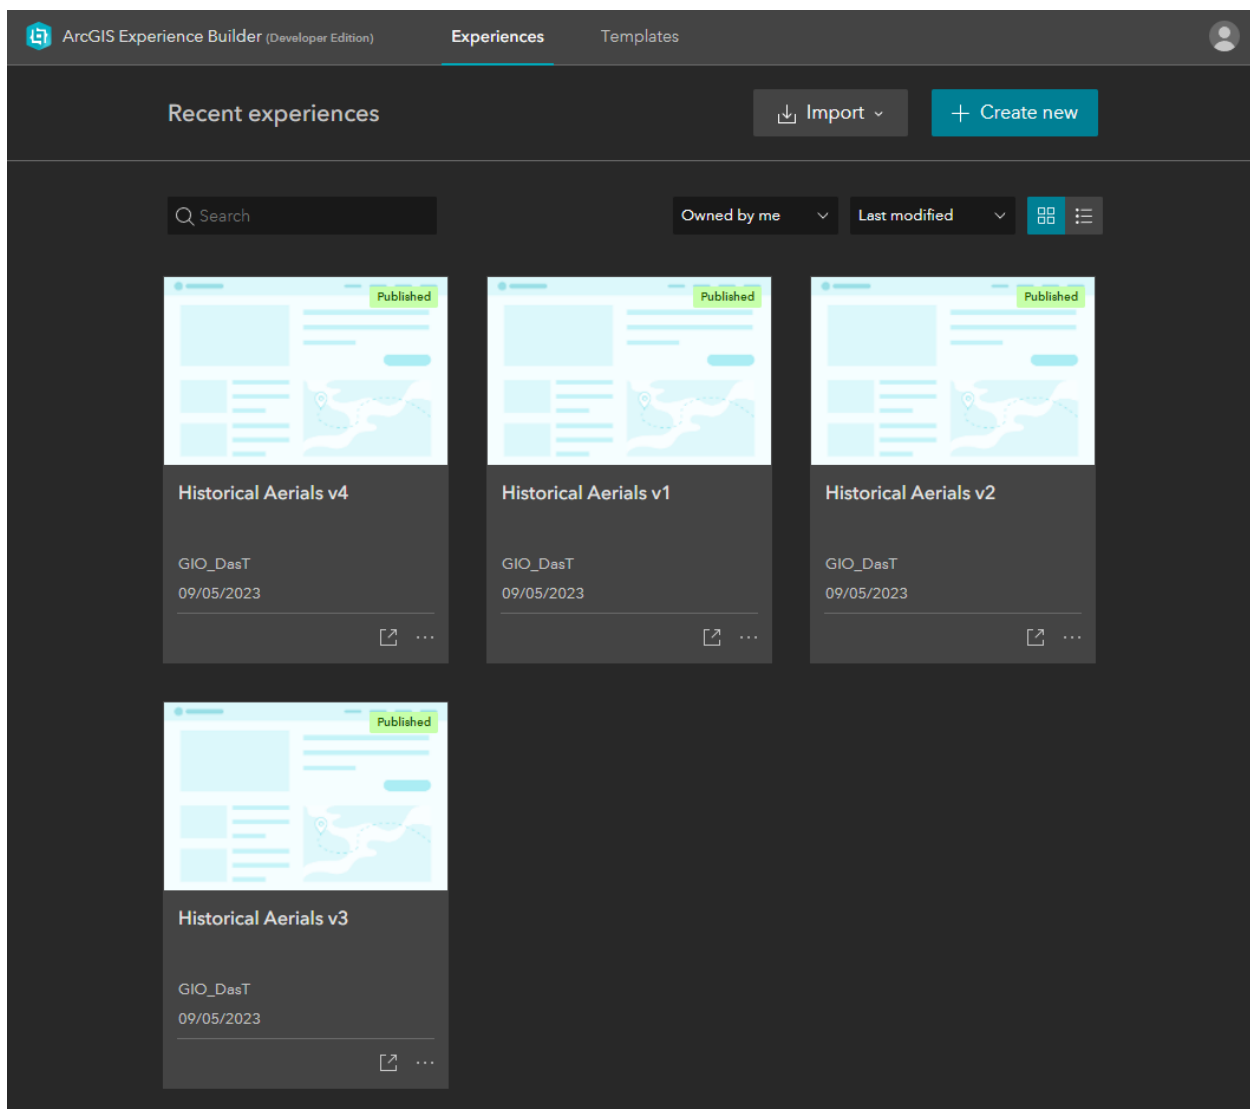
ArcGIS Experience Builder (Developer Edition)

Experiences

Templates

Recent experiences

Import

+ Create new

Search

Owned by me

Last modified

Published

Historical Aerials v4

GIO_DasT

09/05/2023

...

Published

Historical Aerials v1

GIO_DasT

09/05/2023

...

Published

Historical Aerials v2

GIO_DasT

09/05/2023

...

Published

Historical Aerials v3

GIO_DasT

09/05/2023

...